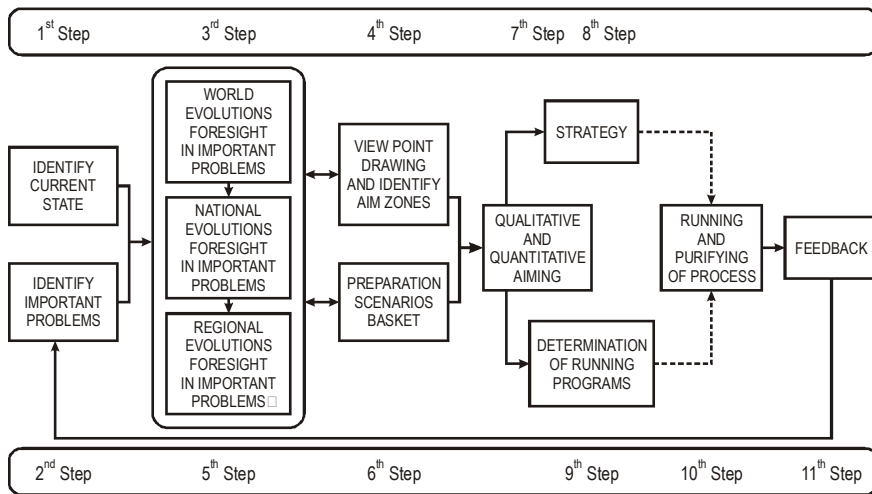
1$^{st}$ Step 3$^{rd}$ Step 4$^{th}$ Step 7$^{th}$ Step 8$^{th}$ Step

IDENTIFY CURRENT STATE

IDENTIFY IMPORTANT PROBLEMS

WORLD EVOLUTIONS FORESIGHT IN IMPORTANT PROBLEMS

NATIONAL EVOLUTIONS FORESIGHT IN IMPORTANT PROBLEMS

REGIONAL EVOLUTIONS FORESIGHT IN IMPORTANT PROBLEMS

VIEW POINT DRAWING AND IDENTIFY AIM ZONES

PREPARATION SCENARIOS BASKET

QUALITATIVE AND QUANTITATIVE AIMING

STRATEGY

DETERMINATION OF RUNNING PROGRAMS

RUNNING AND PURIFYING OF PROCESS

FEEDBACK

2$^{nd}$ Step 5$^{th}$ Step 6$^{th}$ Step 9$^{th}$ Step 10$^{th}$ Step 11$^{th}$ Step